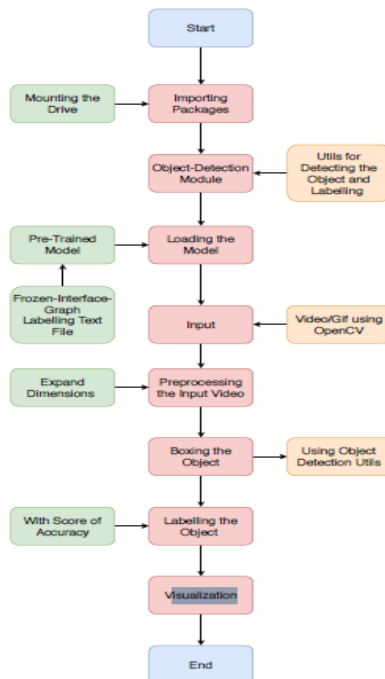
Start

Mounting the Drive

Importing Packages

Object-Detection Module

Utils for Detecting the Object and Labelling

Pre-Trained Model

Loading the Model

Frozen-Interface-Graph Labelling Text File

Input

Video/Gif using OpenCV

Expand Dimensions

Preprocessing the Input Video

Boxing the Object

Using Object Detection Utils

With Score of Accuracy

Labelling the Object

Visualization

End